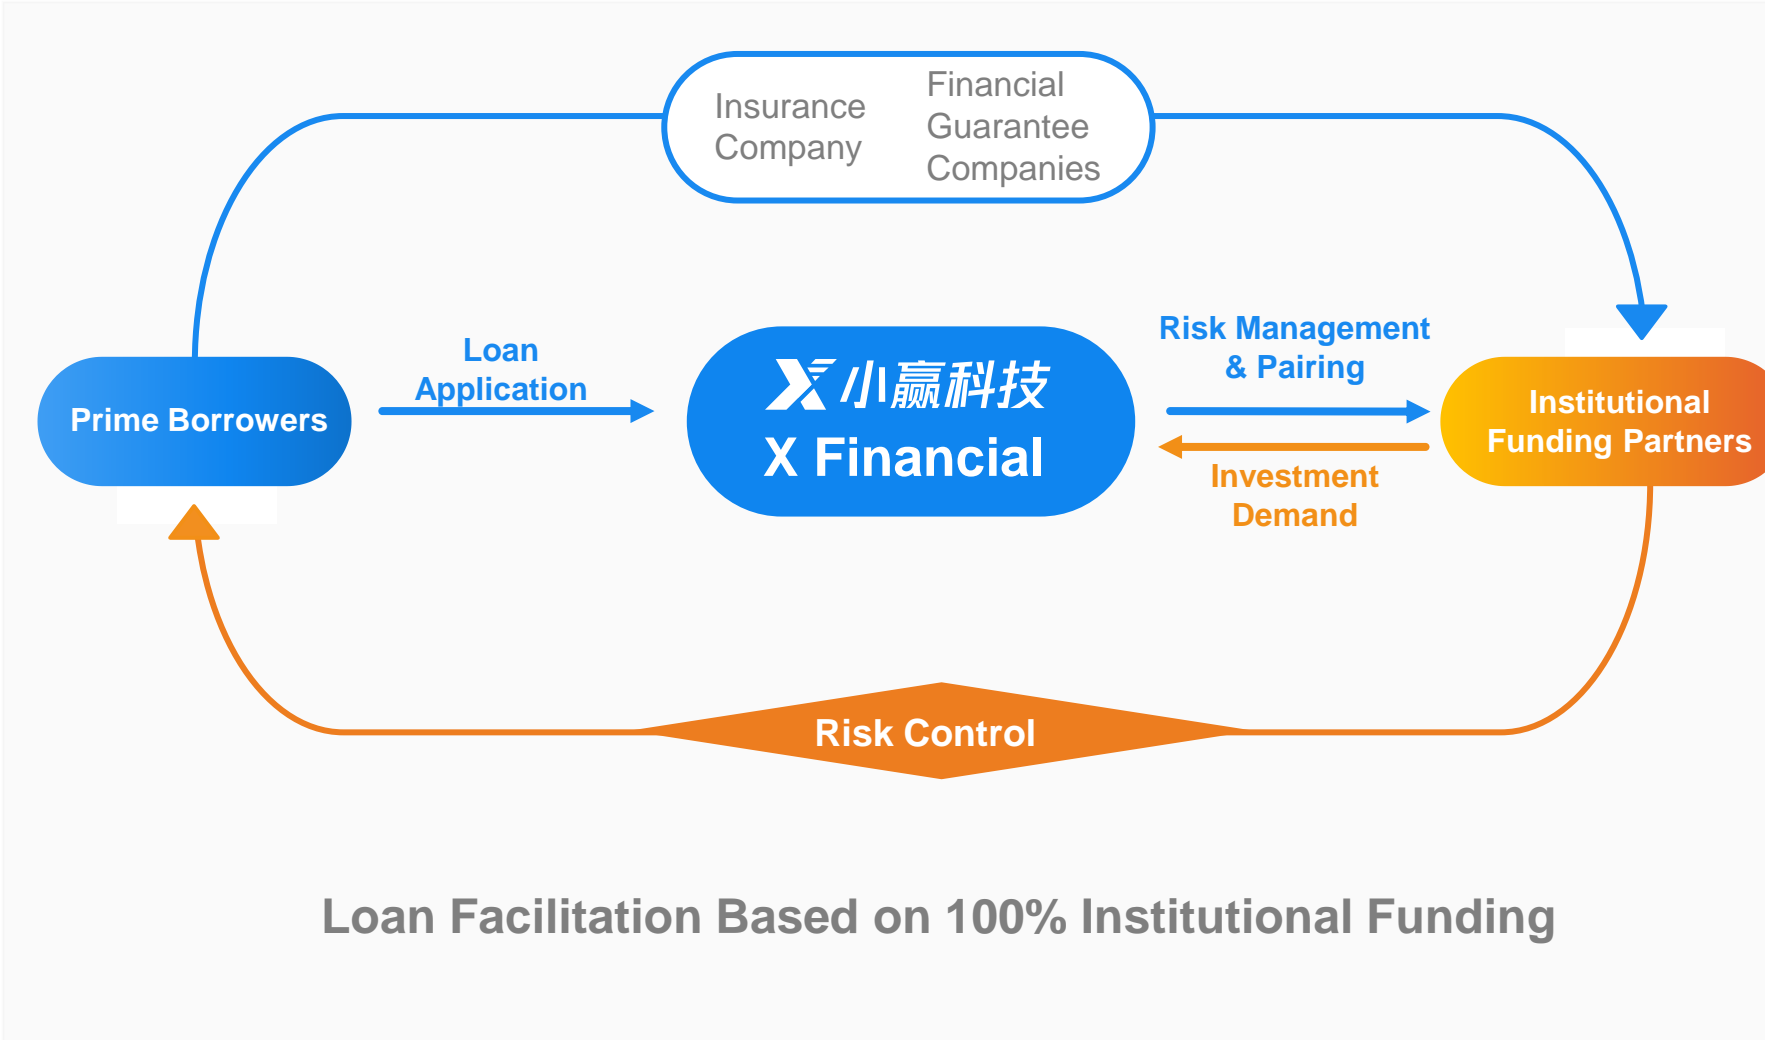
Insurance Company

Financial Guarantee Companies

Prime Borrowers

Loan Application

小赢科技
X Financial

Risk Management & Pairing

Investment Demand

Institutional Funding Partners

Risk Control

Loan Facilitation Based on 100% Institutional Funding